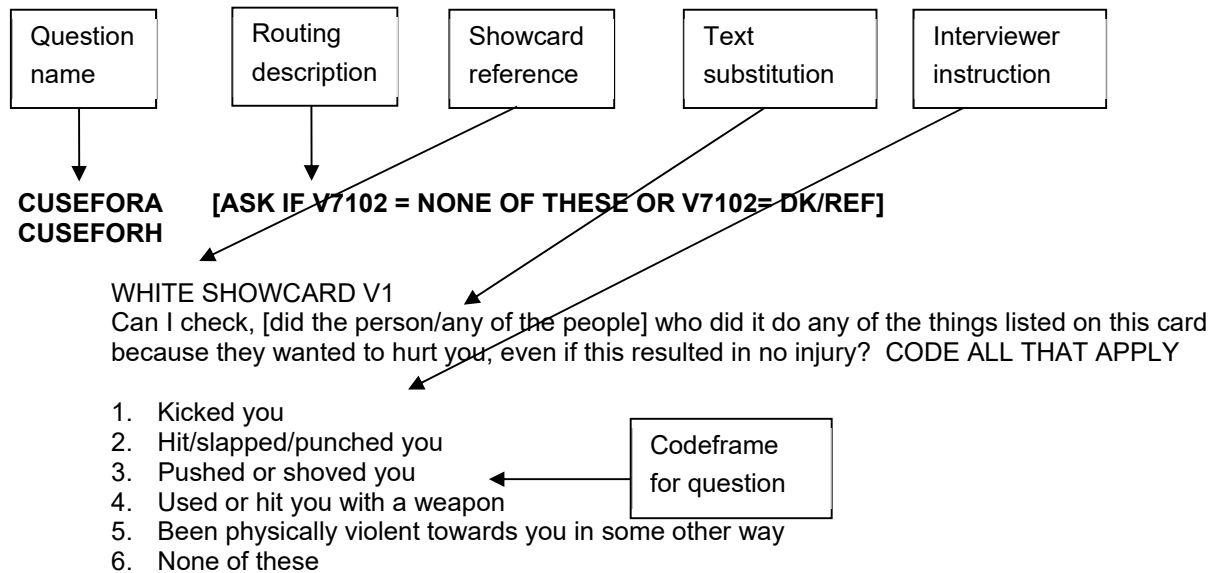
Question name

Routing description

Showcard reference

Text substitution

Interviewer instruction

**CUSEFORA CUSEFORH** **[ASK IF V7102 = NONE OF THESE OR V7102= DK/REF]**

WHITE SHOWCARD V1
Can I check, [did the person/any of the people] who did it do any of the things listed on this card because they wanted to hurt you, even if this resulted in no injury? CODE ALL THAT APPLY

1. Kicked you
2. Hit/slapped/punched you
3. Pushed or shoved you
4. Used or hit you with a weapon
5. Been physically violent towards you in some other way
6. None of these

Codeframe for question